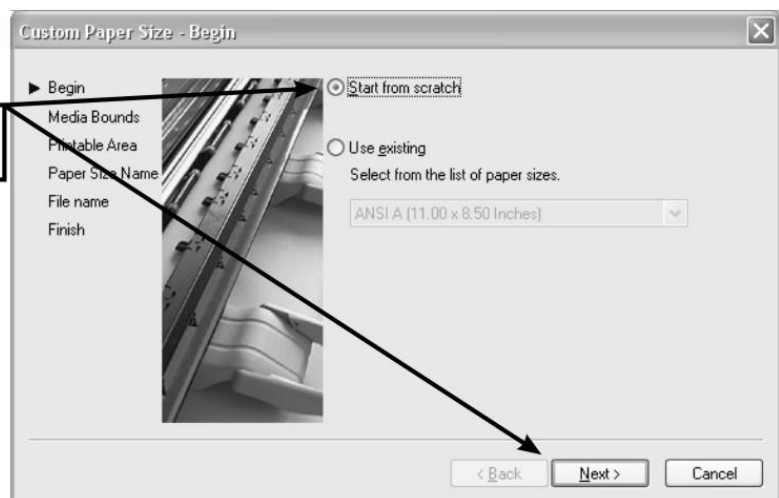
Custom Paper Size - Begin

▶ Begin
Media Bounds
Printable Area
Paper Size Name
File name
Finish

Start from scratch

Use existing
Select from the list of paper sizes.
ANSI A (11.00 x 8.50 Inches)

< Back
Next >
Cancel